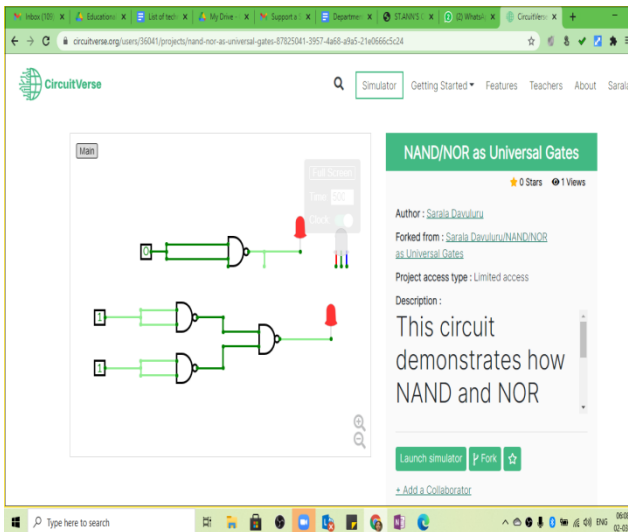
Inbox (189) | Educationa | List of techn | My Drive | Support a | Department | ST.ANN'S | (2) WhatsA | CircuitVers

circuitverse.org/users/36041/projects/nand-nor-as-universal-gates-87825041-3957-4a68-a9a5-21e0666c5c24

CircuitVerse

Simulator | Getting Started | Features | Teachers | About | Sarala

Main

Full Screen
Time: 500
Clock

0

1

1

NAND/NOR as Universal Gates

0 Stars 1 Views

Author : Sarala Davuluru

Forked from : Sarala Davuluru/NAND/NOR as Universal Gates

Project access type : Limited access

Description :

This circuit demonstrates how NAND and NOR

Launch simulator | Fork

+ Add a Collaborator

Type here to search

ENG 06:0 02-0